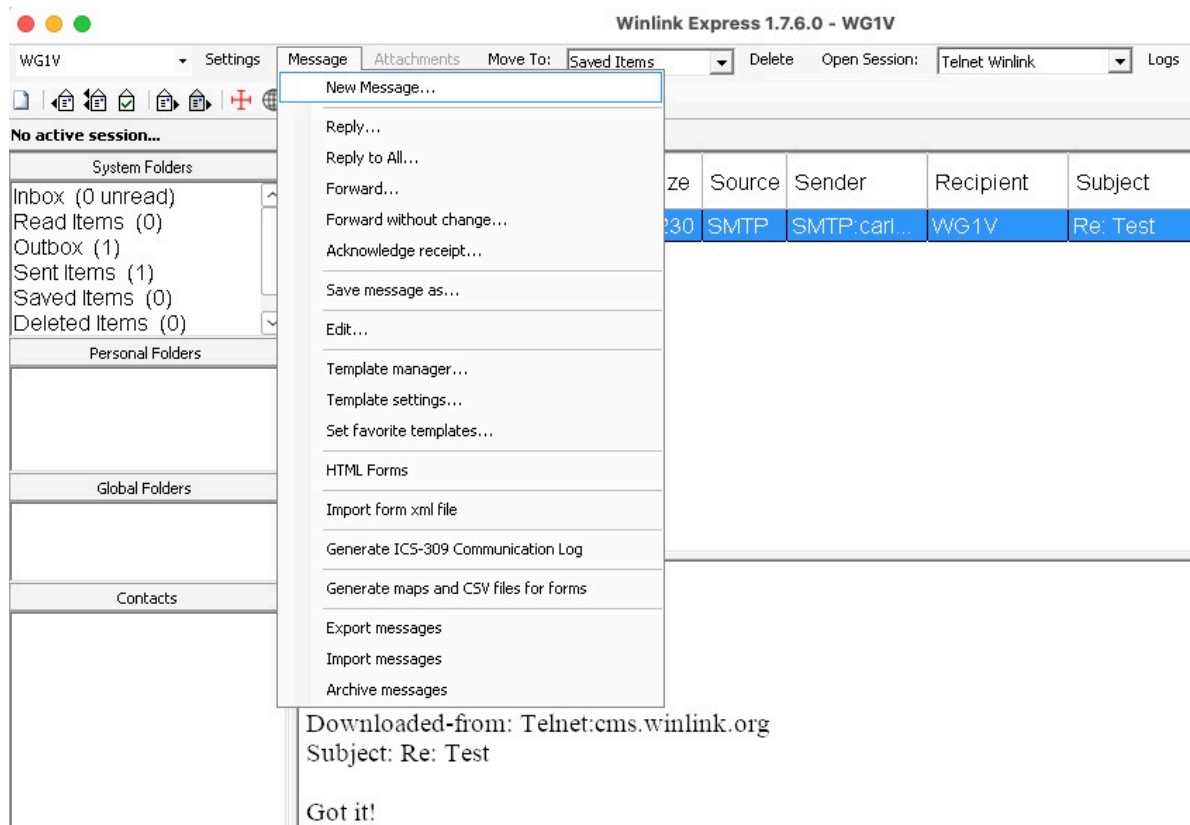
Winlink Express 1.7.6.0 - WG1V

WG1V Settings Message Attachments Move To: Saved Items Delete Open Session: Telnet Winlink Logs

No active session...

System Folders

Inbox (0 unread)
Read Items (0)
Outbox (1)
Sent Items (1)
Saved Items (0)
Deleted Items (0)

Personal Folders

Global Folders

Contacts

New Message...
Reply...
Reply to All...
Forward...
Forward without change...
Acknowledge receipt...
Save message as...
Edit...
Template manager...
Template settings...
Set favorite templates...
HTML Forms
Import form xml file
Generate ICS-309 Communication Log
Generate maps and CSV files for forms
Export messages
Import messages
Archive messages

| ze | Source | Sender | Recipient | Subject |
|---|---|---|---|---|
| 230 | SMTP | SMTP:carl... | WG1V | Re: Test |

Downloaded-from: Telnet:cms.winlink.org
Subject: Re: Test

Got it!